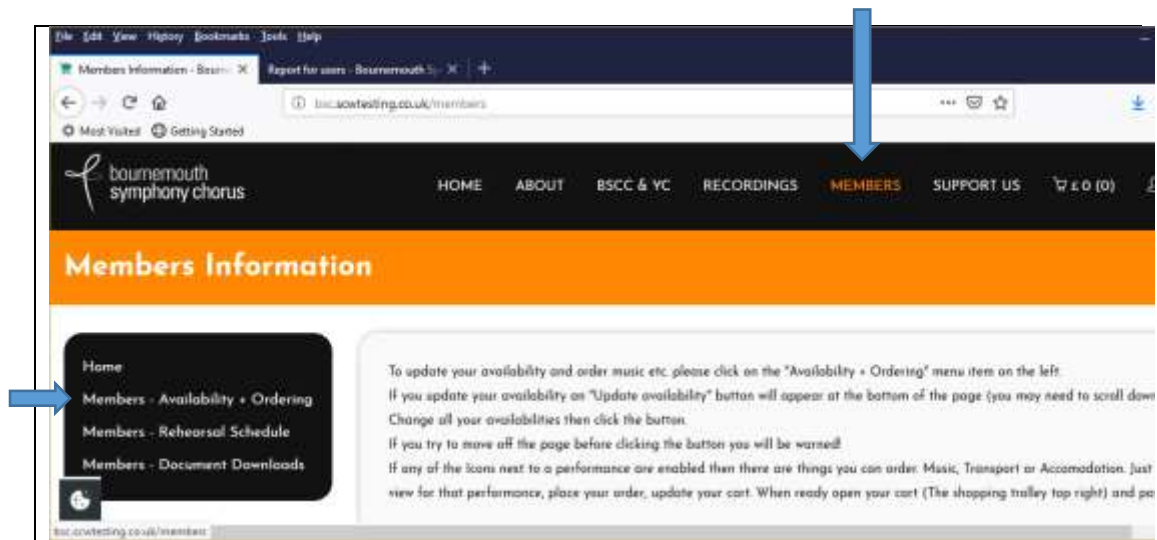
File Edit View History Bookmarks Tools Help

Members Information - Bourne ✕ | Report for users - Bournemouth Sy ✕ | +

bsc.scwtesting.co.uk/members

Most Visited  Getting Started

bournemouth symphony chorus

HOME ABOUT BSCC & YC RECORDINGS MEMBERS SUPPORT US £ 0 (0)

Members Information

Home

Members - Availability + Ordering

Members - Rehearsal Schedule

Members - Document Downloads

To update your availability and order music etc. please click on the "Availability + Ordering" menu item on the left.

If you update your availability an "Update availability" button will appear at the bottom of the page (you may need to scroll dow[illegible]

Change all your availabilities then click the button.

If you try to move off the page before clicking the button you will be warned!

If any of the Icons next to a performance are enabled then there are things you can order. Music, Transport or Accomodation. Just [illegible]

view for that performance, place your order, update your cart. When ready open your cart (The shopping trolley top right) and pa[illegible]

bsc.scwtesting.co.uk/members